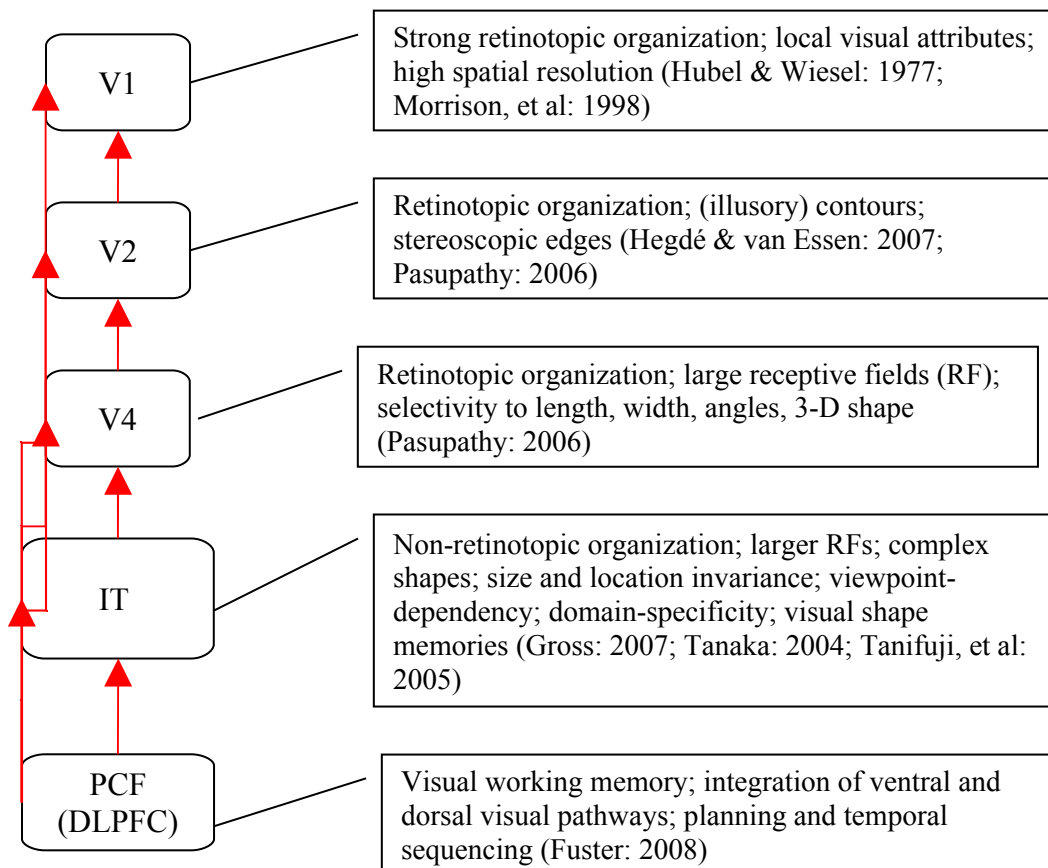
V1

Strong retinotopic organization; local visual attributes; high spatial resolution (Hubel & Wiesel: 1977; Morrison, et al: 1998)

V2

Retinotopic organization; (illusory) contours; stereoscopic edges (Hegdé & van Essen: 2007; Pasupathy: 2006)

V4

Retinotopic organization; large receptive fields (RF); selectivity to length, width, angles, 3-D shape (Pasupathy: 2006)

IT

Non-retinotopic organization; larger RFs; complex shapes; size and location invariance; viewpoint-dependency; domain-specificity; visual shape memories (Gross: 2007; Tanaka: 2004; Tanifuji, et al: 2005)

PCF (DLPFC)

Visual working memory; integration of ventral and dorsal visual pathways; planning and temporal sequencing (Fuster: 2008)